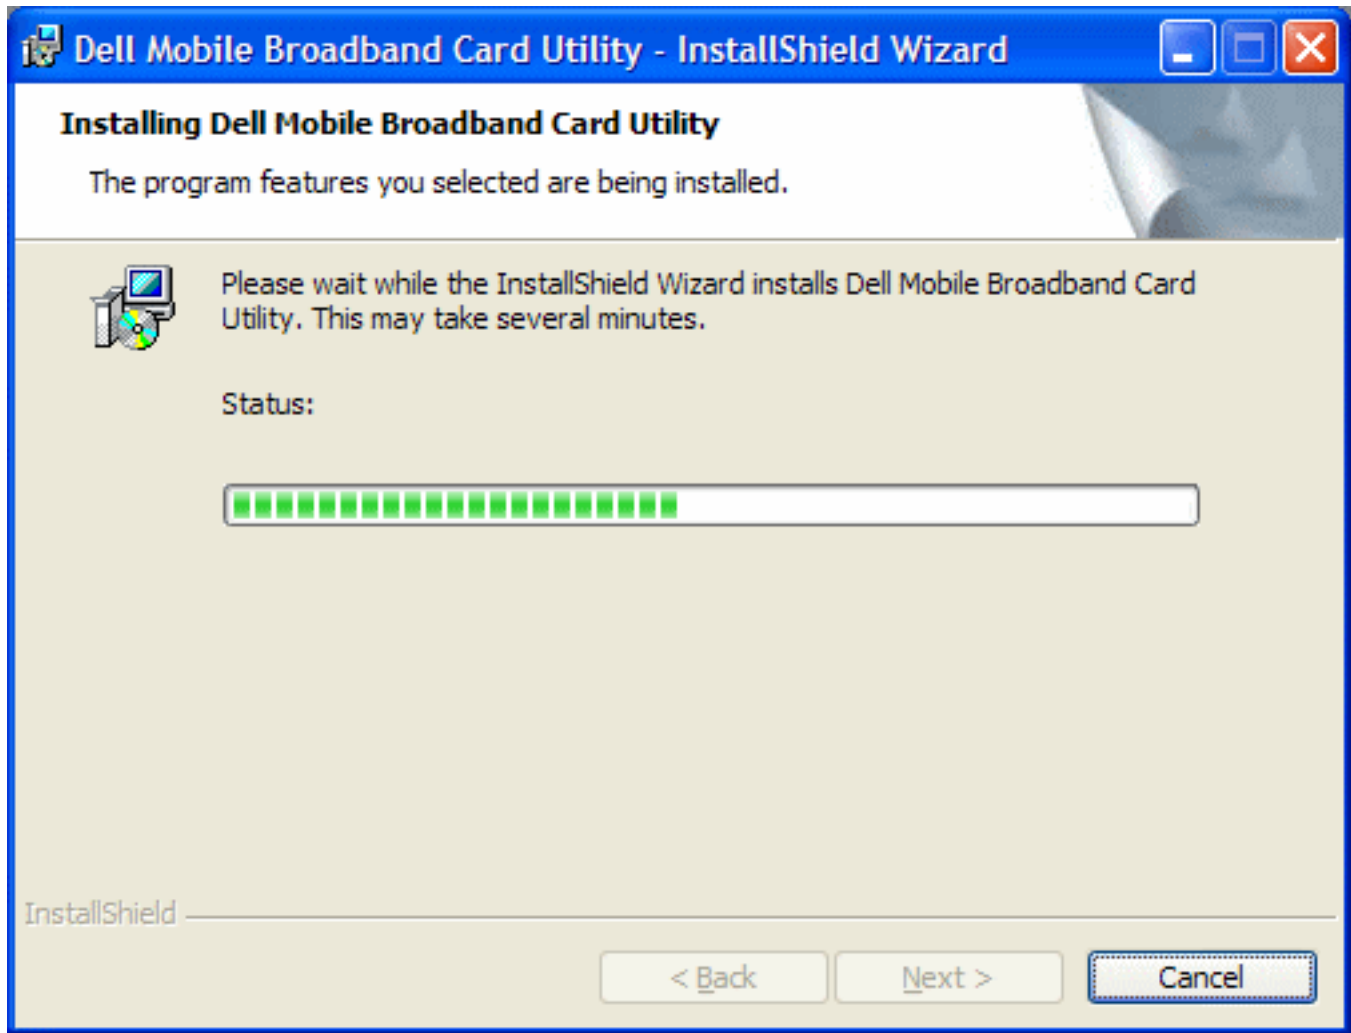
Dell Mobile Broadband Card Utility - InstallShield Wizard

Installing Dell Mobile Broadband Card Utility

The program features you selected are being installed.

Please wait while the InstallShield Wizard installs Dell Mobile Broadband Card Utility. This may take several minutes.

Status:

InstallShield

< Back

Next >

Cancel